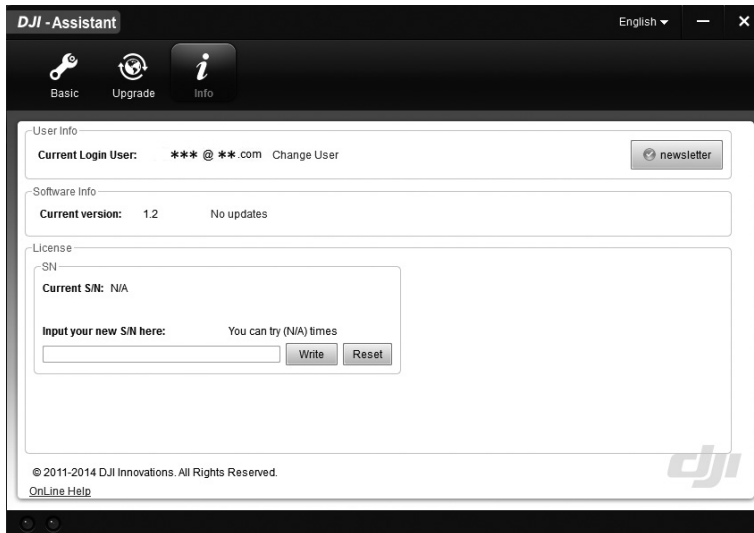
DJI - Assistant

English

Basic Upgrade Info

User Info

Current Login User: \*\*\* @ \*\*.com Change User

newsletter

Software Info

Current version: 1.2 No updates

License

SN

Current S/N: N/A

Input your new S/N here: You can try (N/A) times

Write Reset

© 2011-2014 DJI Innovations. All Rights Reserved.

OnLine Help

dji